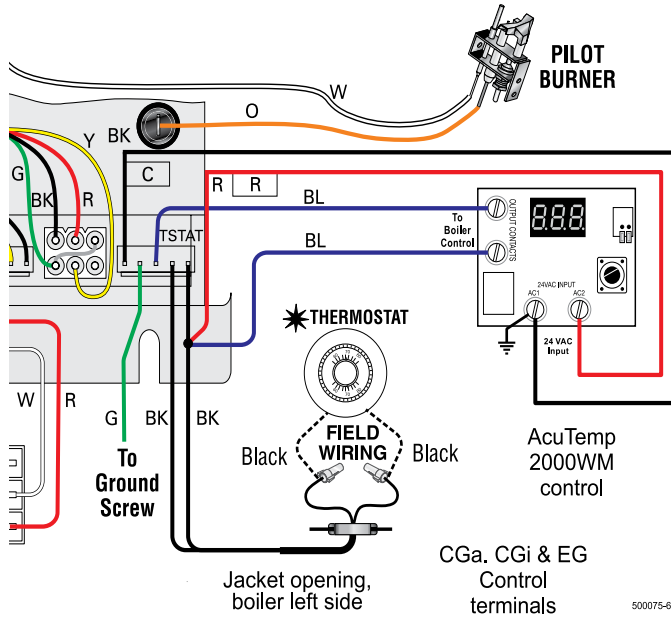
PILOT BURNER

W

O

BK

Y

G

BK

R

C

R

R

BL

TSTAT

BL

To Boiler Control

OUTPUT CONTACTS

888

24VAC INPUT

AC1

AC2

24 VAC Input

THERMOSTAT

W

R

G

BK

BK

To Ground Screw

FIELD WIRING

Black

Black

AcuTemp 2000WM control

Jacket opening, boiler left side

CGa, CGi & EG Control terminals

500075-6